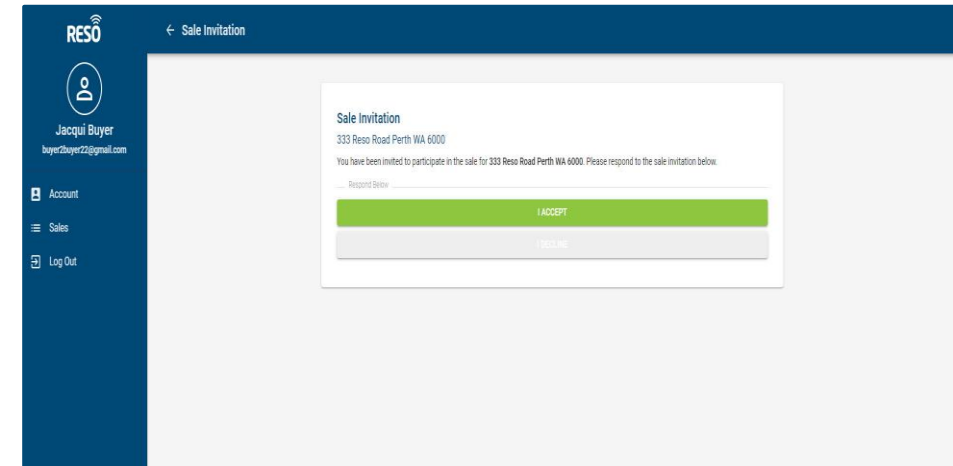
RESO

← Sale Invitation

Jacqui Buyer
buyer2buyer22@gmail.com

Account
Sales
Log Out

Sale Invitation
333 Reso Road Perth WA 6000

You have been invited to participate in the sale for **333 Reso Road Perth WA 6000**. Please respond to the sale invitation below.

Respond Below

I ACCEPT

I DECLINE